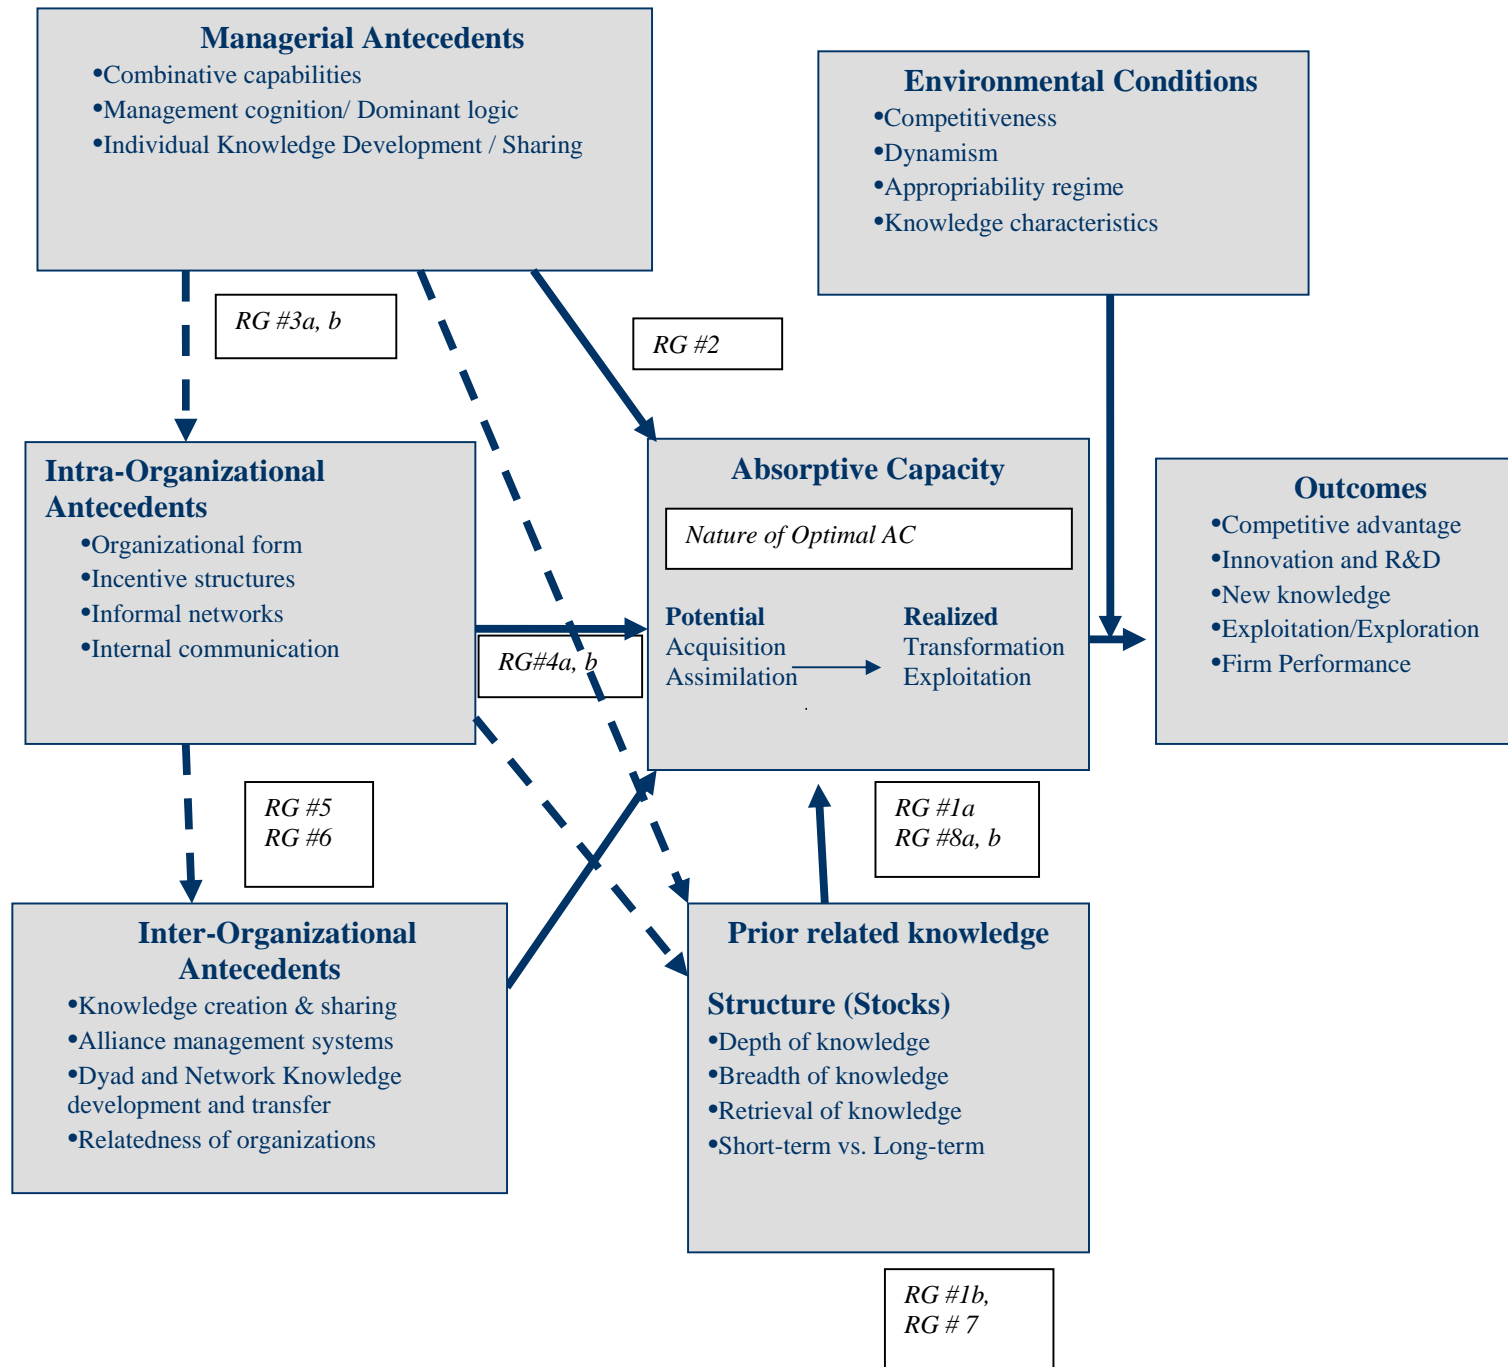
Managerial Antecedents
•Combinative capabilities
•Management cognition/ Dominant logic
•Individual Knowledge Development / Sharing

Environmental Conditions
•Competitiveness
•Dynamism
•Appropriability regime
•Knowledge characteristics

RG #3a, b

RG #2

Intra-Organizational Antecedents
•Organizational form
•Incentive structures
•Informal networks
•Internal communication

Absorptive Capacity
Nature of Optimal AC
Potential
Acquisition
Assimilation
Realized
Transformation
Exploitation

Outcomes
•Competitive advantage
•Innovation and R&D
•New knowledge
•Exploitation/Exploration
•Firm Performance

RG#4a, b

RG #5
RG #6

RG #1a
RG #8a, b

Inter-Organizational Antecedents
•Knowledge creation & sharing
•Alliance management systems
•Dyad and Network Knowledge development and transfer
•Relatedness of organizations

Prior related knowledge

Structure (Stocks)
•Depth of knowledge
•Breadth of knowledge
•Retrieval of knowledge
•Short-term vs. Long-term

RG #1b,
RG # 7